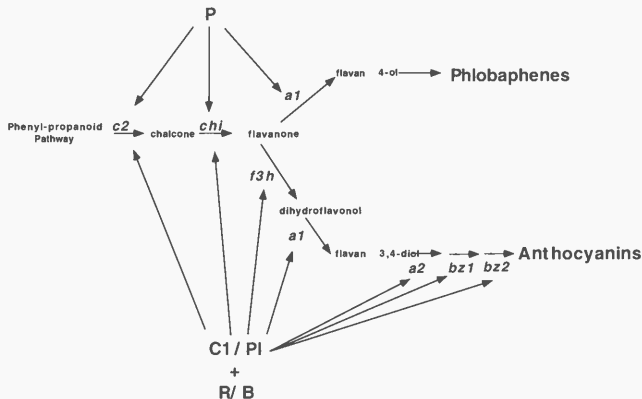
P

Phenyl-propanoid Pathway $\xrightarrow{c2}$ chalcone $\xrightarrow{chi}$ flavanone

a1

flavan 4-ol → Phlobaphenes

f3h

dihydroflavonol

a1

flavan 3,4-diol

a2 bz1 bz2

Anthocyanins

C1 / Pl
+
R/ B